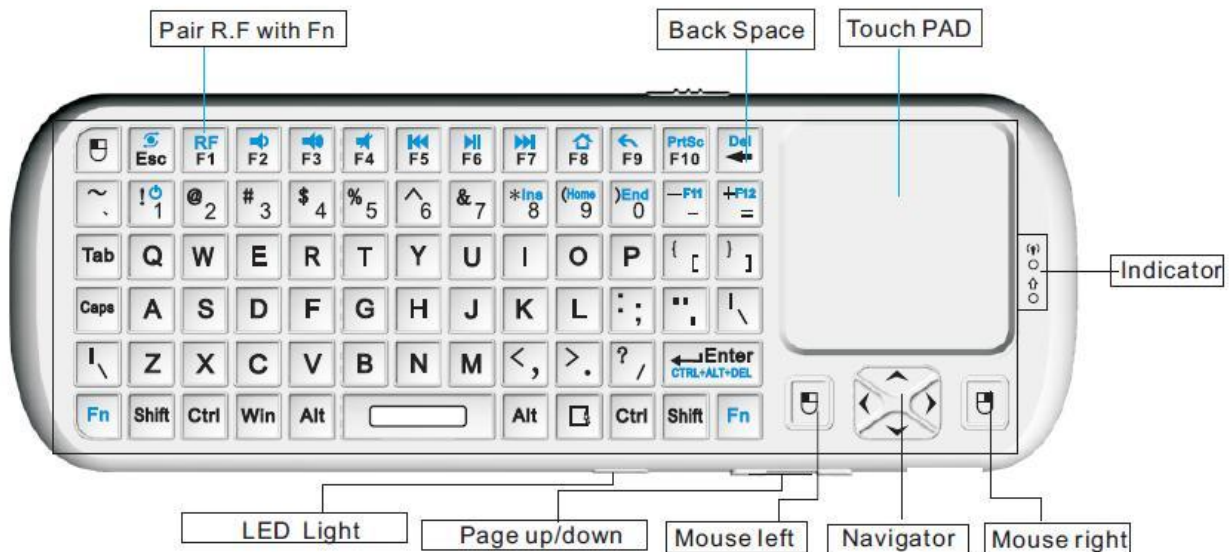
Pair R.F with Fn

Back Space

Touch PAD

Esc RF F1 F2 F3 F4 F5 F6 F7 F8 F9 PrtSc F10 Del

~ ` ! 1 @ 2 # 3 $ 4 % 5 ^ 6 & 7 * Ins 8 ( Home 9 ) End 0 — F11 – + F12 =

Tab Q W E R T Y U I O P { [ } ]

Caps A S D F G H J K L : ; " ' | \

| \ Z X C V B N M < , > . ? / Enter CTRL+ALT+DEL

Fn Shift Ctrl Win Alt Alt Ctrl Shift Fn

Indicator

LED Light

Page up/down

Mouse left

Navigator

Mouse right